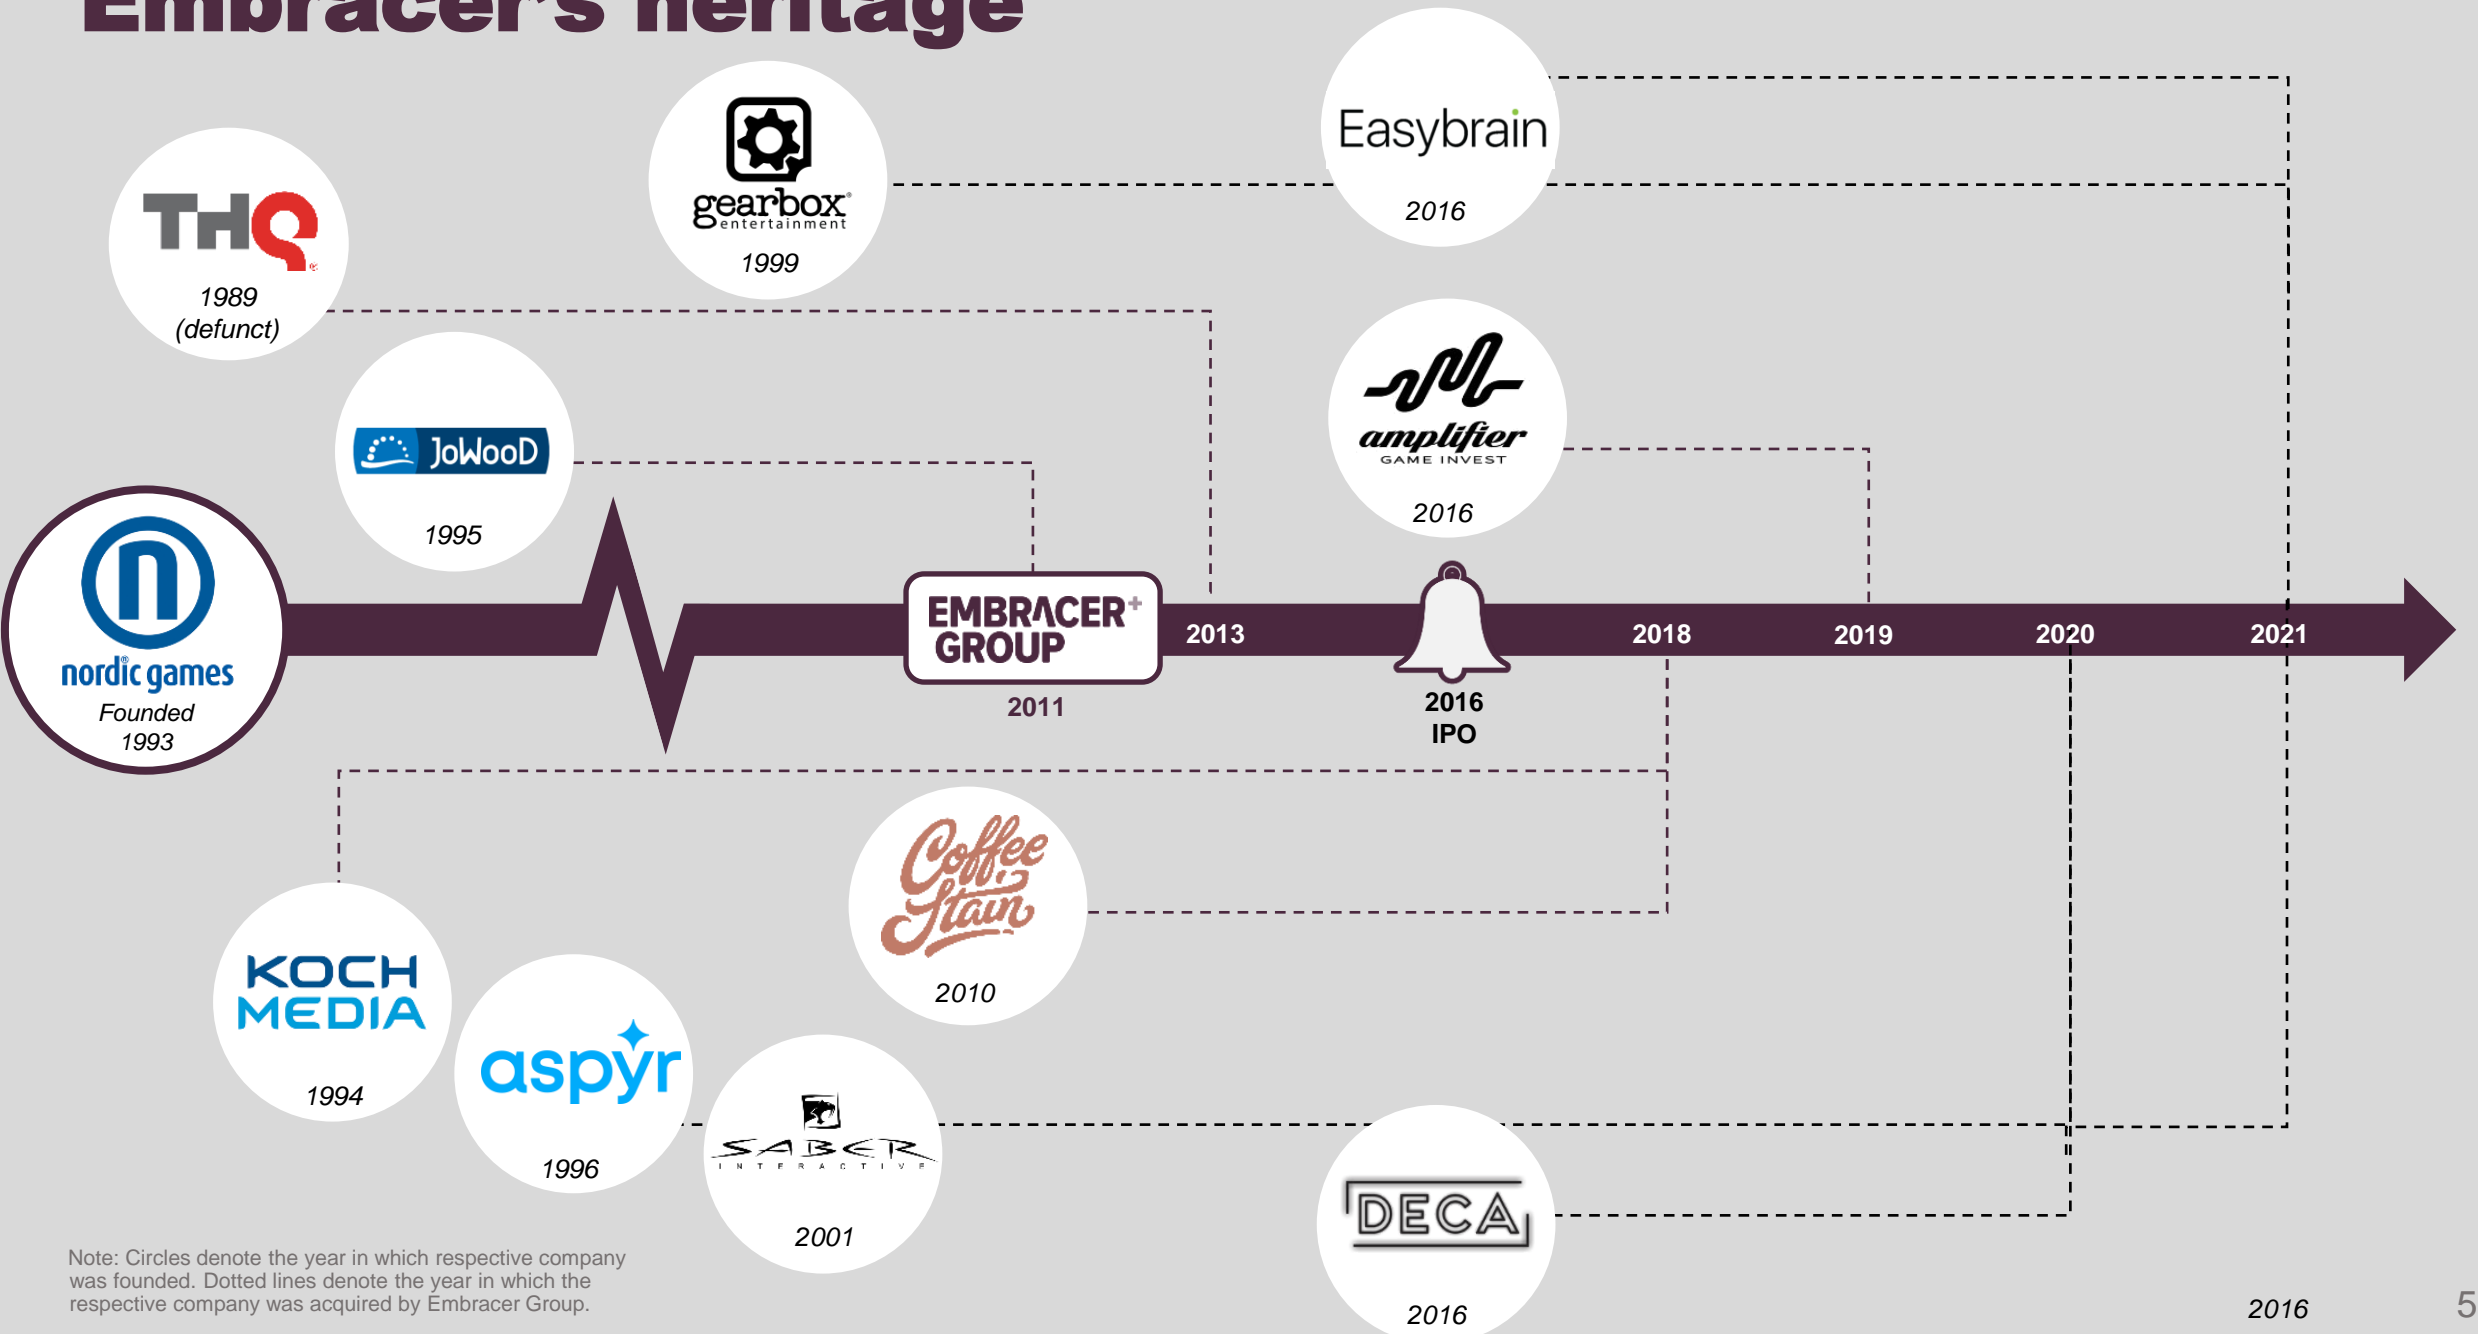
Embracer's heritage

THQ
1989
(defunct)

gearbox entertainment
1999

Easybrain
2016

JoWooD
1995

amplifier GAME INVEST
2016

nordic games
Founded
1993

EMBRACER+ GROUP
2011

2013

2016
IPO

2018

2019

2020

2021

Coffee Stain
2010

KOCH MEDIA
1994

aspyr
1996

SABER INTERACTIVE
2001

DECA
2016

Note: Circles denote the year in which respective company was founded. Dotted lines denote the year in which the respective company was acquired by Embracer Group.

2016

5